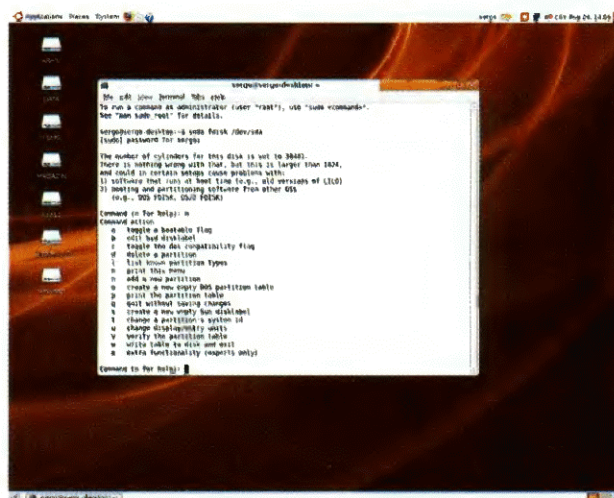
Applications Places System

serge

serge@serge-desktop: ~

File Edit View Terminal Tabs Help

To run a command as administrator (user "root"), use "sudo <command>".
See "man sudo_root" for details.

serge@serge-desktop:~$ sudo fdisk /dev/sda
[sudo] password for serge:

The number of cylinders for this disk is set to 38481.
There is nothing wrong with that, but this is larger than 1024,
and could in certain setups cause problems with:
1) software that runs at boot time (e.g., old versions of LILO)
2) booting and partitioning software from other OSs
   (e.g., DOS FDISK, OS/2 FDISK)

Command (m for help): m
Command action
   a   toggle a bootable flag
   b   edit bsd disklabel
   c   toggle the dos compatibility flag
   d   delete a partition
   l   list known partition types
   m   print this menu
   n   add a new partition
   o   create a new empty DOS partition table
   p   print the partition table
   q   quit without saving changes
   s   create a new empty Sun disklabel
   t   change a partition's system id
   u   change display/entry units
   v   verify the partition table
   w   write table to disk and exit
   x   extra functionality (experts only)

Command (m for help):

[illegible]